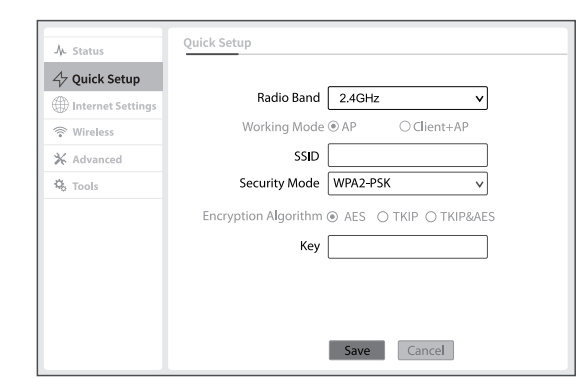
Status
Quick Setup
Internet Settings
Wireless
Advanced
Tools

Quick Setup

Radio Band 2.4GHz
Working Mode AP Client+AP
SSID
Security Mode WPA2-PSK
Encryption Algorithm AES TKIP TKIP&AES
Key

Save Cancel